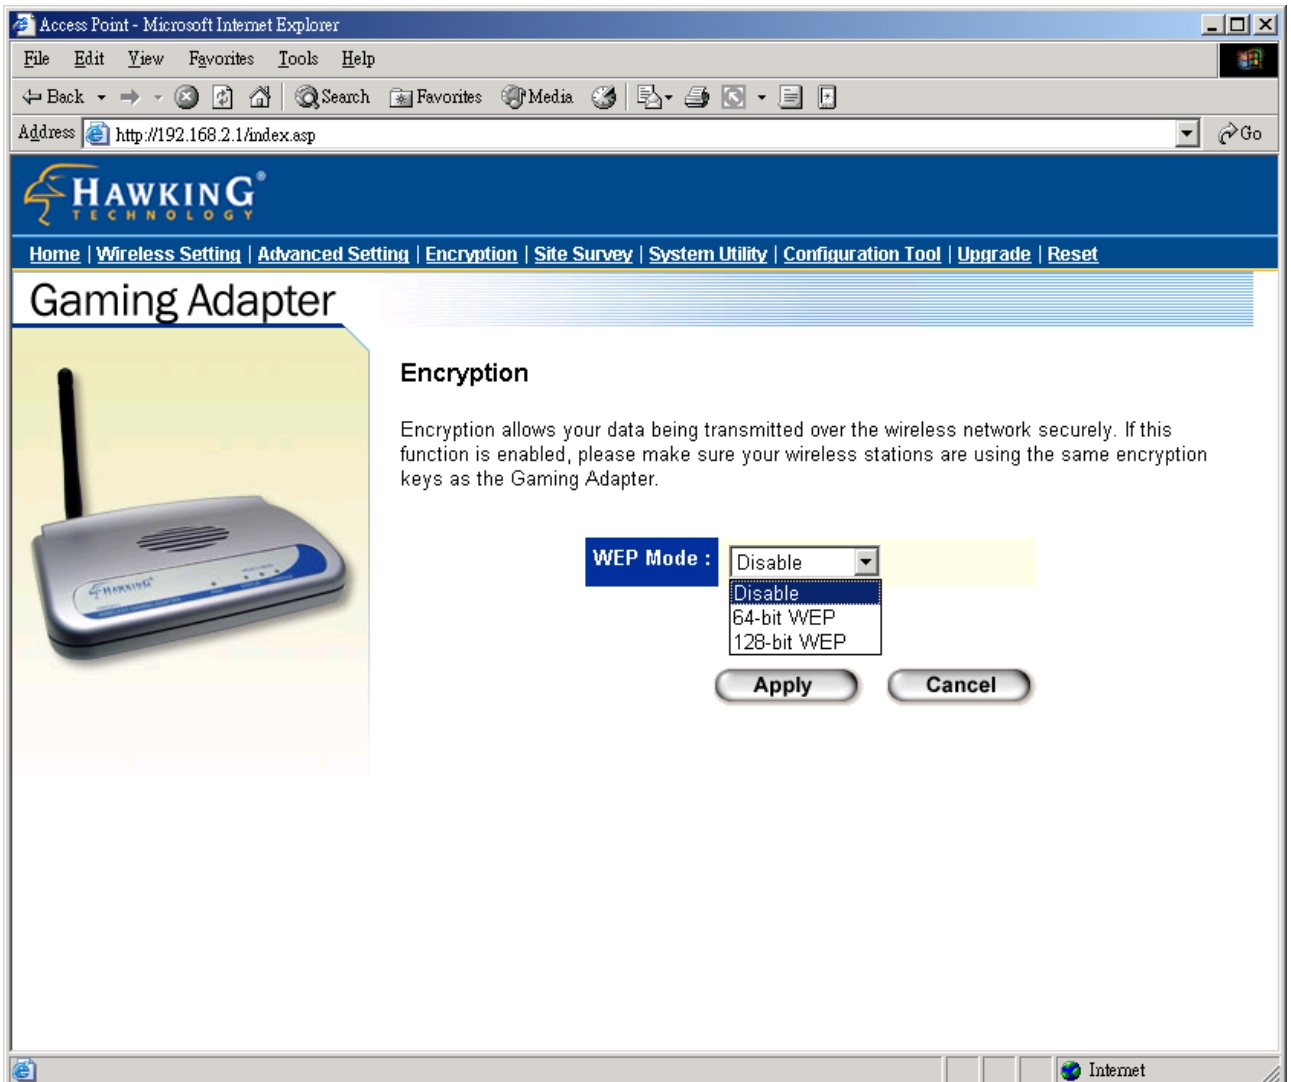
Access Point - Microsoft Internet Explorer

File Edit View Favorites Tools Help

Back Search Favorites Media

Address http://192.168.2.1/index.asp Go

HAWKING® TECHNOLOGY

Home | Wireless Setting | Advanced Setting | Encryption | Site Survey | System Utility | Configuration Tool | Upgrade | Reset

Gaming Adapter

Encryption

Encryption allows your data being transmitted over the wireless network securely. If this function is enabled, please make sure your wireless stations are using the same encryption keys as the Gaming Adapter.

WEP Mode : Disable

Disable
64-bit WEP
128-bit WEP

Apply Cancel

Internet